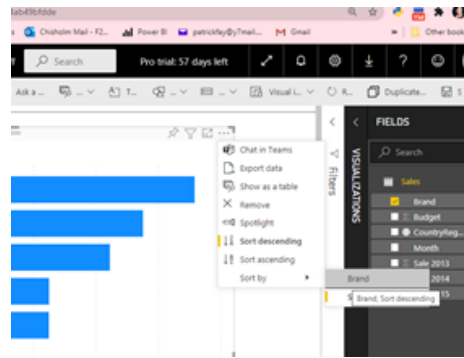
fab49bfdde

Chisholm Mail - F2... Power BI patrickfay@y7mail... Gmail Other book

Search Pro trial: 57 days left

Ask a... Visual i... Duplicate...

Chat in Teams
Export data
Show as a table
Remove
Spotlight
Sort descending
Sort ascending
Sort by

Brand
Brand, Sort descending

Filters

VISUALIZATIONS

FIELDS

Search

Sales
Brand
Budget
CountryReg...
Month
Sale 2013
2014
15